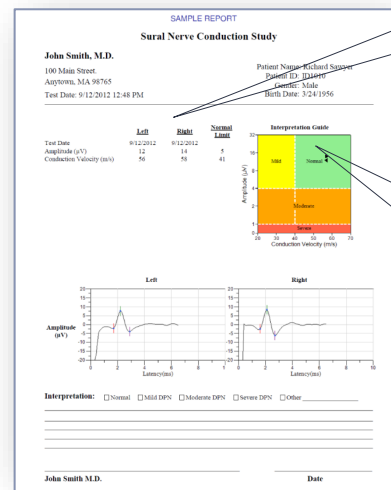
SAMPLE REPORT

Sural Nerve Conduction Study

John Smith, M.D.

100 Main Street.
Anytown, MA 98765

Test Date: 9/12/2012 12:48 PM

Patient Name: Richard Sawyer
Patient ID: JD1010
Gender: Male
Birth Date: 3/24/1956

| | Left | Right | Normal Limit |
|---|---|---|---|
| Test Date | 9/12/2012 | 9/12/2012 | |
| Amplitude (μV) | 12 | 14 | 5 |
| Conduction Velocity (m/s) | 56 | 58 | 41 |

Interpretation Guide

32
16
8
4
2
1

Amplitude (μV)

Mild
Normal
Moderate
Severe

20 30 40 50 60 70
Conduction Velocity (m/s)

Left

Right

Amplitude (μV)

20
15
10
5
0
-5
-10
-15
-20

0 2 4 6 8 10
Latency(ms)

20
15
10
5
0
-5
-10
-15
-20

0 2 4 6 8 10
Latency(ms)

Interpretation: ☐ Normal ☐ Mild DPN ☐ Moderate DPN ☐ Severe DPN ☐ Other ____________

John Smith M.D.

Date